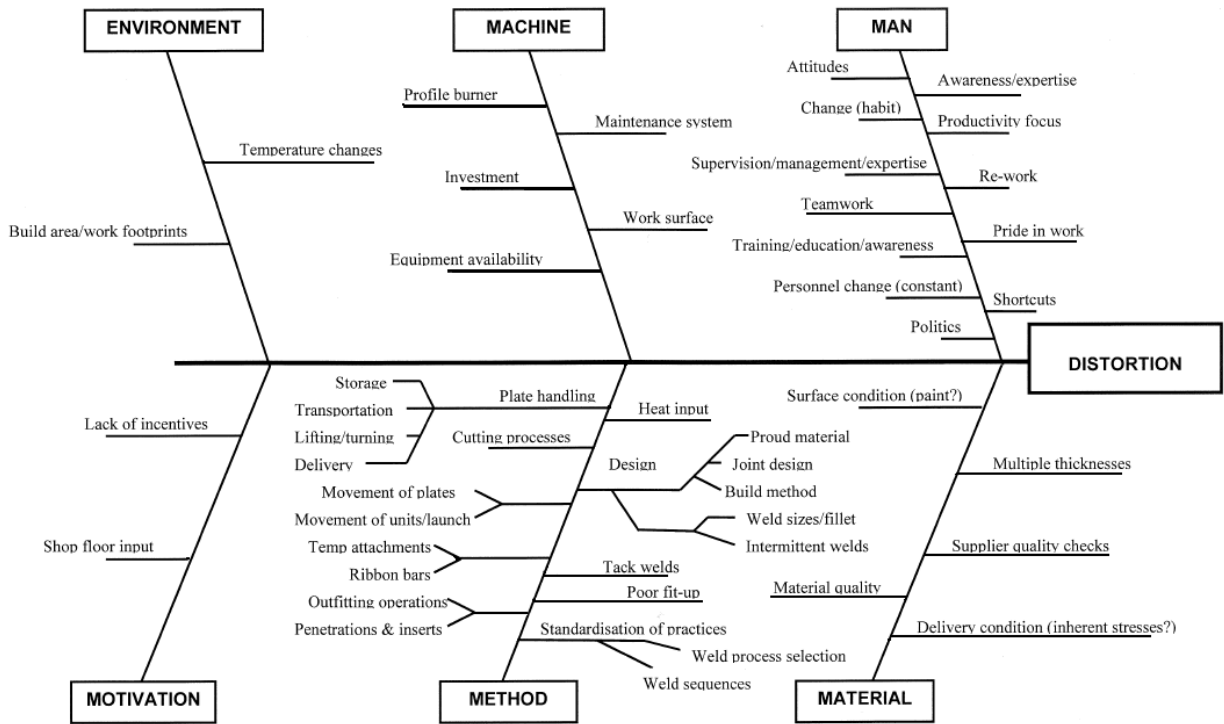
ENVIRONMENT

Temperature changes

Build area/work footprints

MACHINE

Profile burner

Maintenance system

Investment

Work surface

Equipment availability

MAN

Attitudes

Awareness/expertise

Change (habit)

Productivity focus

Supervision/management/expertise

Re-work

Teamwork

Pride in work

Training/education/awareness

Personnel change (constant)

Shortcuts

Politics

DISTORTION

MOTIVATION

Lack of incentives

Shop floor input

METHOD

Storage

Transportation

Lifting/turning

Delivery

Plate handling

Heat input

Cutting processes

Design

Proud material

Joint design

Build method

Weld sizes/fillet

Intermittent welds

Movement of plates

Movement of units/launch

Temp attachments

Ribbon bars

Tack welds

Poor fit-up

Outfitting operations

Penetrations & inserts

Standardisation of practices

Weld process selection

Weld sequences

MATERIAL

Surface condition (paint?)

Multiple thicknesses

Supplier quality checks

Material quality

Delivery condition (inherent stresses?)